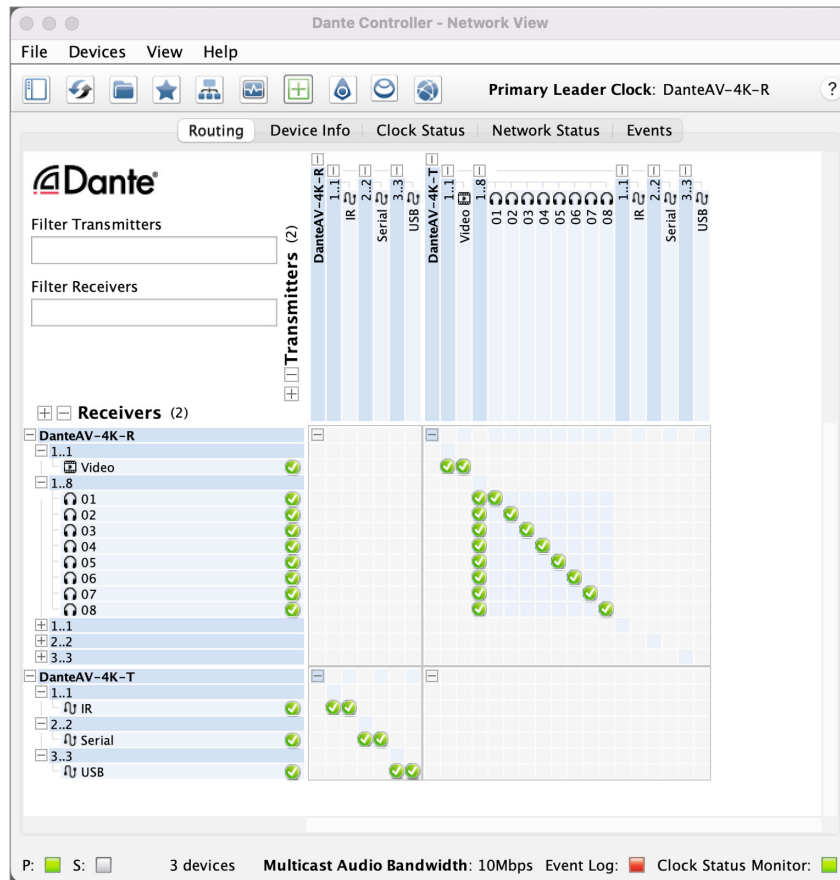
Dante Controller - Network View

File Devices View Help

Primary Leader Clock: DanteAV-4K-R ?

Routing Device Info Clock Status Network Status Events

Dante

Filter Transmitters

Filter Receivers

Transmitters (2)

DanteAV-4K-R
1..1
IR
2..2
Serial
3..3
USB
DanteAV-4K-T
1..1
Video
1..8
01
02
03
04
05
06
07
08
1..1
IR
2..2
Serial
3..3
USB

Receivers (2)

DanteAV-4K-R
1..1
Video
1..8
01
02
03
04
05
06
07
08
1..1
2..2
3..3
DanteAV-4K-T
1..1
IR
2..2
Serial
3..3
USB

P: S: 3 devices Multicast Audio Bandwidth: 10Mbps Event Log: Clock Status Monitor: